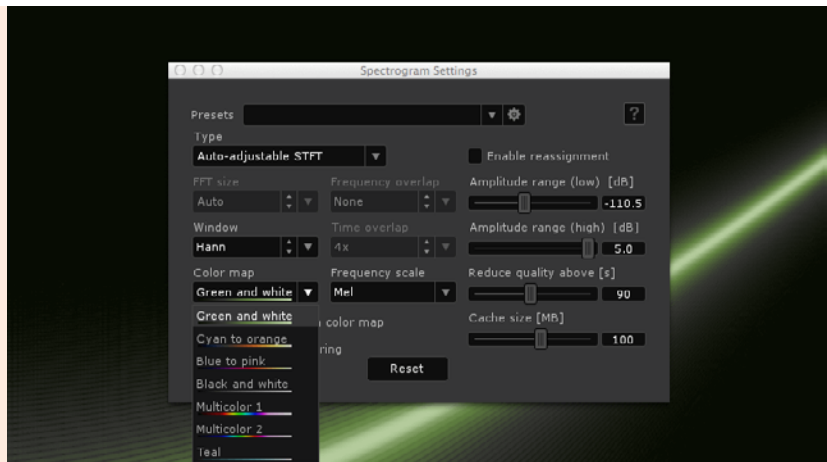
Spectrogram Settings

Presets

?

Type

Auto-adjustable STFT

Enable reassignment

FFT size

Auto

Frequency overlap

None

Amplitude range (low) [dB]

-110.5

Window

Hann

Time overlap

4x

Amplitude range (high) [dB]

5.0

Color map

Green and white

Frequency scale

Mel

Reduce quality above [s]

90

Green and white

color map

Cache size [MB]

Cyan to orange

100

Blue to pink

ring

Reset

Black and white

Multicolor 1

Multicolor 2

Teal